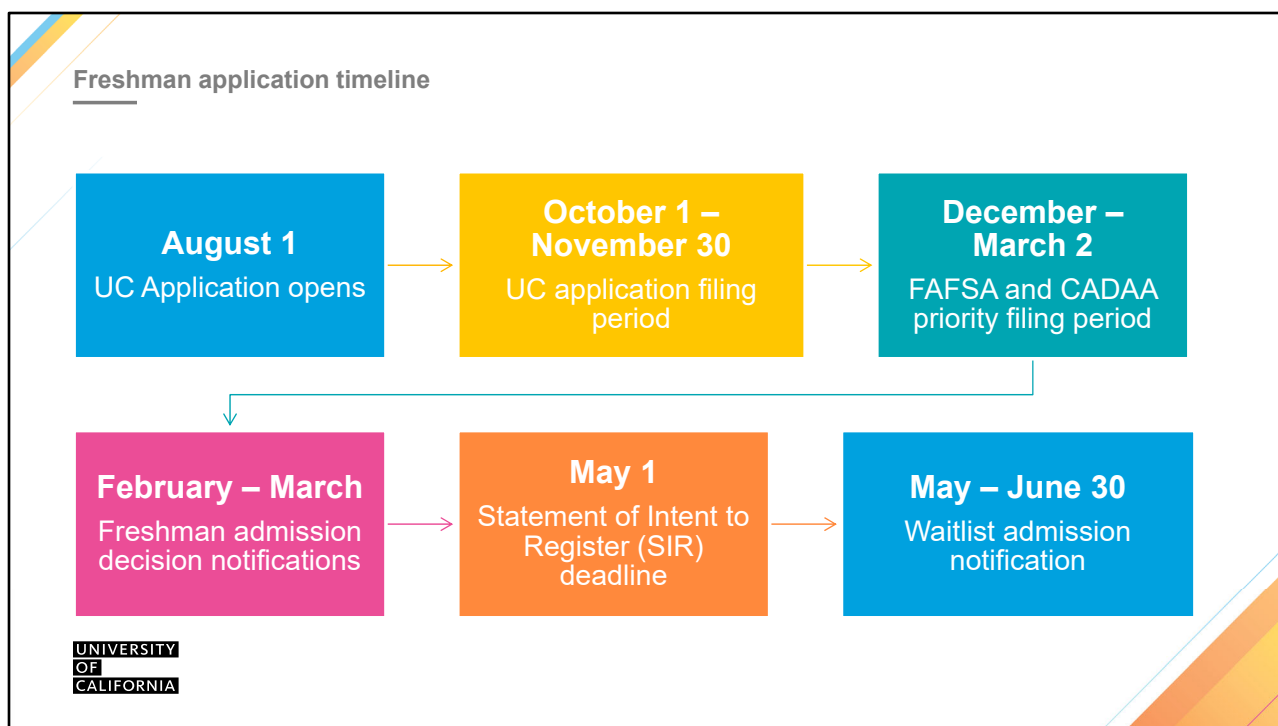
Freshman application timeline

August 1
UC Application opens

October 1 – November 30
UC application filing period

December – March 2
FAFSA and CADAA priority filing period

February – March
Freshman admission decision notifications

May 1
Statement of Intent to Register (SIR) deadline

May – June 30
Waitlist admission notification

UNIVERSITY OF CALIFORNIA